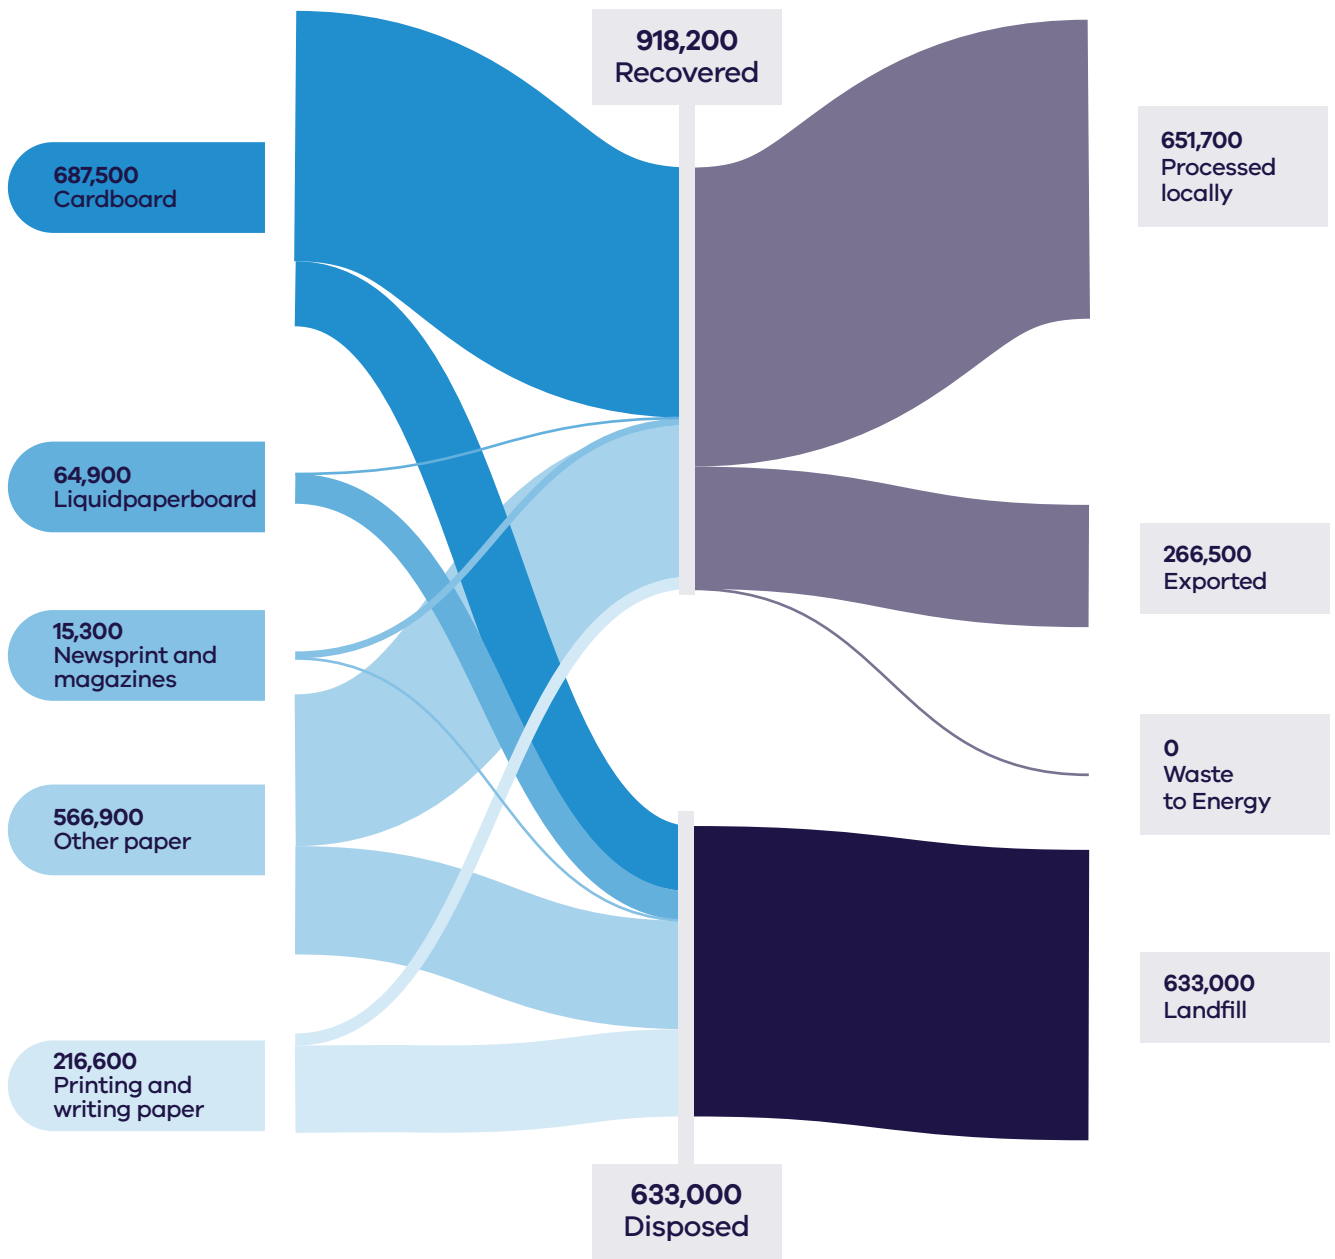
918,200
Recovered

687,500
Cardboard

651,700
Processed locally

64,900
Liquidpaperboard

266,500
Exported

15,300
Newsprint and magazines

0
Waste to Energy

566,900
Other paper

633,000
Landfill

216,600
Printing and writing paper

633,000
Disposed